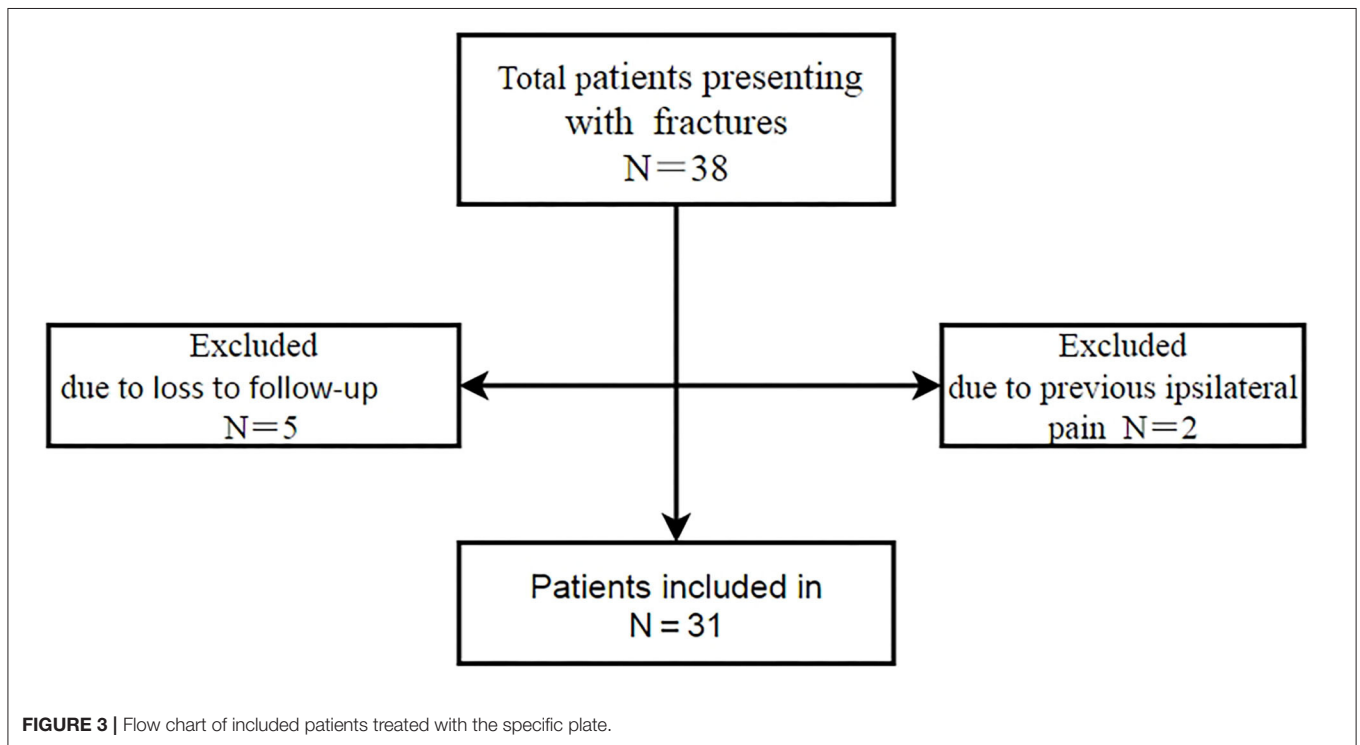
Total patients presenting with fractures
N＝38

Excluded
due to loss to follow-up
N＝5

Excluded
due to previous ipsilateral pain N＝2

Patients included in
N = 31

FIGURE 3 | Flow chart of included patients treated with the specific plate.